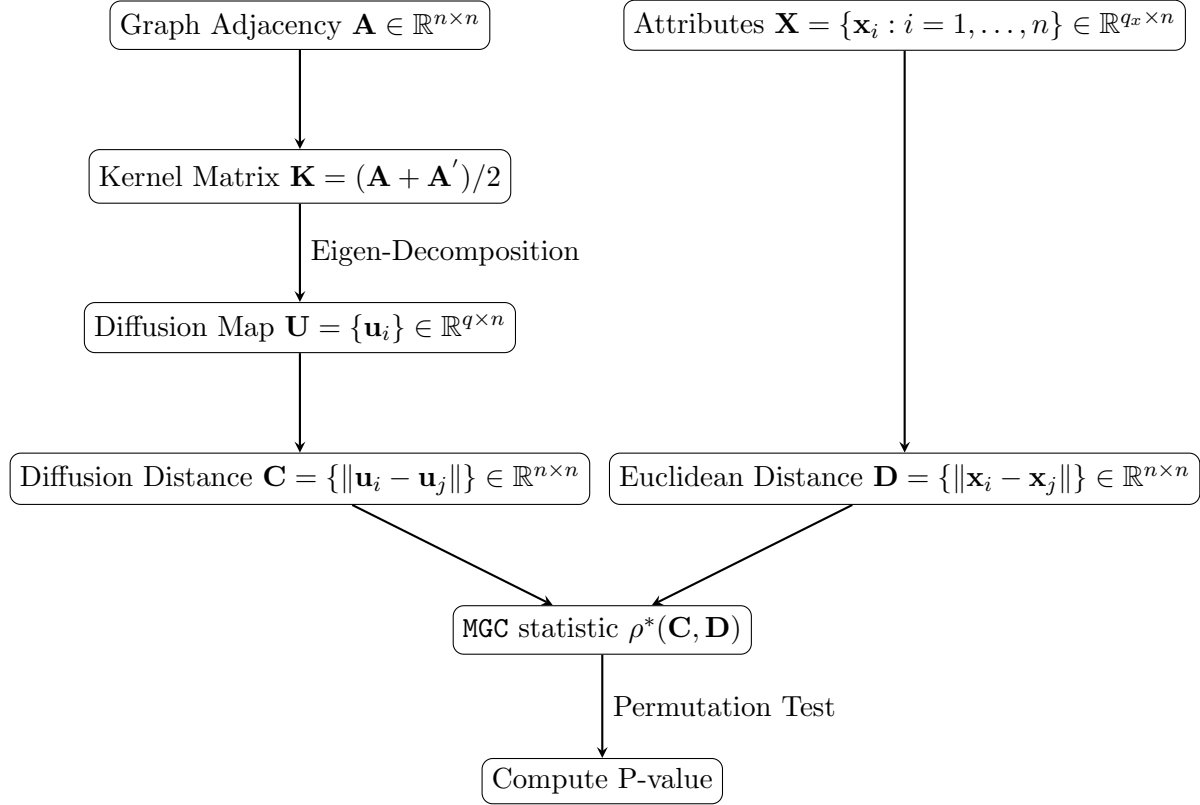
Graph Adjacency $\mathbf{A} \in \mathbb{R}^{n\times n}$

Attributes $\mathbf{X} = \{\mathbf{x}_i : i = 1, \ldots, n\} \in \mathbb{R}^{q_x\times n}$

Kernel Matrix $\mathbf{K} = (\mathbf{A} + \mathbf{A}^{'})/2$

Eigen-Decomposition

Diffusion Map $\mathbf{U} = \{\mathbf{u}_i\} \in \mathbb{R}^{q\times n}$

Diffusion Distance $\mathbf{C} = \{\|\mathbf{u}_i - \mathbf{u}_j\|\} \in \mathbb{R}^{n\times n}$

Euclidean Distance $\mathbf{D} = \{\|\mathbf{x}_i - \mathbf{x}_j\|\} \in \mathbb{R}^{n\times n}$

MGC statistic $\rho^*(\mathbf{C}, \mathbf{D})$

Permutation Test

Compute P-value